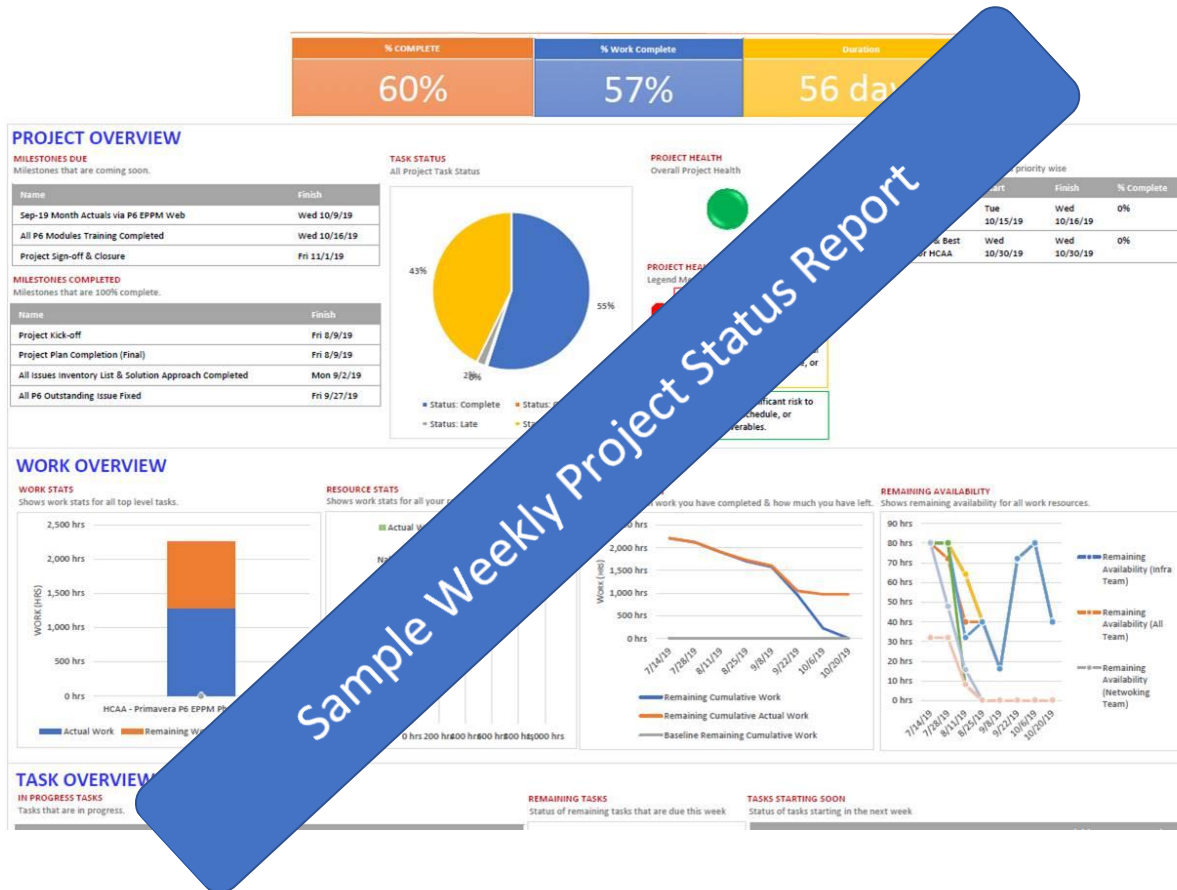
% COMPLETE
60%

% Work Complete
57%

Duration
56 day

PROJECT OVERVIEW

MILESTONES DUE
Milestones that are coming soon.

| Name | Finish |
|---|---|
| Sep-19 Month Actuals via P6 EPPM Web | Wed 10/9/19 |
| All P6 Modules Training Completed | Wed 10/16/19 |
| Project Sign-off & Closure | Fri 11/1/19 |

MILESTONES COMPLETED
Milestones that are 100% complete.

| Name | Finish |
|---|---|
| Project Kick-off | Fri 8/9/19 |
| Project Plan Completion (Final) | Fri 8/9/19 |
| All Issues Inventory List & Solution Approach Completed | Mon 9/2/19 |
| All P6 Outstanding Issue Fixed | Fri 9/27/19 |

TASK STATUS
All Project Task Status

43%
55%
2%
0%

Status: Complete
Status: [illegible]
Status: Late
Sta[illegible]

PROJECT HEALTH
Overall Project Health

PROJECT HEA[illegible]
Legend M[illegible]

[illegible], or

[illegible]ficant risk to
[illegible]chedule, or
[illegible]verables.

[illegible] priority wise

| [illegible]art | Finish | % Complete |
|---|---|---|
| Tue 10/15/19 | Wed 10/16/19 | 0% |
| Wed 10/30/19 | Wed 10/30/19 | 0% |

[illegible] & Best
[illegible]r HCAA

Sample Weekly Project Status Report

WORK OVERVIEW

WORK STATS
Shows work stats for all top level tasks.

2,500 hrs
2,000 hrs
1,500 hrs
1,000 hrs
500 hrs
0 hrs
WORK (HRS)
HCAA - Primavera P6 EPPM Ph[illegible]

Actual Work
Remaining W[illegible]

RESOURCE STATS
Shows work stats for all your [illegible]

Actual W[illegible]
Na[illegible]

0 hrs 200 hrs 400 hrs 600 hrs 800 hrs 1,000 hrs

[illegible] work you have completed & how much you have left.

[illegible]0 hrs
2,000 hrs
1,500 hrs
1,000 hrs
500 hrs
0 hrs
WORK (HRS)
7/14/19
7/28/19
8/11/19
8/25/19
9/8/19
9/22/19
10/6/19
10/20/19

Remaining Cumulative Work
Remaining Cumulative Actual Work
Baseline Remaining Cumulative Work

REMAINING AVAILABILITY
Shows remaining availability for all work resources.

90 hrs
80 hrs
70 hrs
60 hrs
50 hrs
40 hrs
30 hrs
20 hrs
10 hrs
0 hrs
7/14/19
7/28/19
8/11/19
8/25/19
9/8/19
9/22/19
10/6/19
10/20/19

Remaining Availability (Infra Team)
Remaining Availability (All Team)
Remaining Availability (Netwoking Team)

TASK OVERVIEW

IN PROGRESS TASKS
Tasks that are in progress.

REMAINING TASKS
Status of remaining tasks that are due this week

TASKS STARTING SOON
Status of tasks starting in the next week